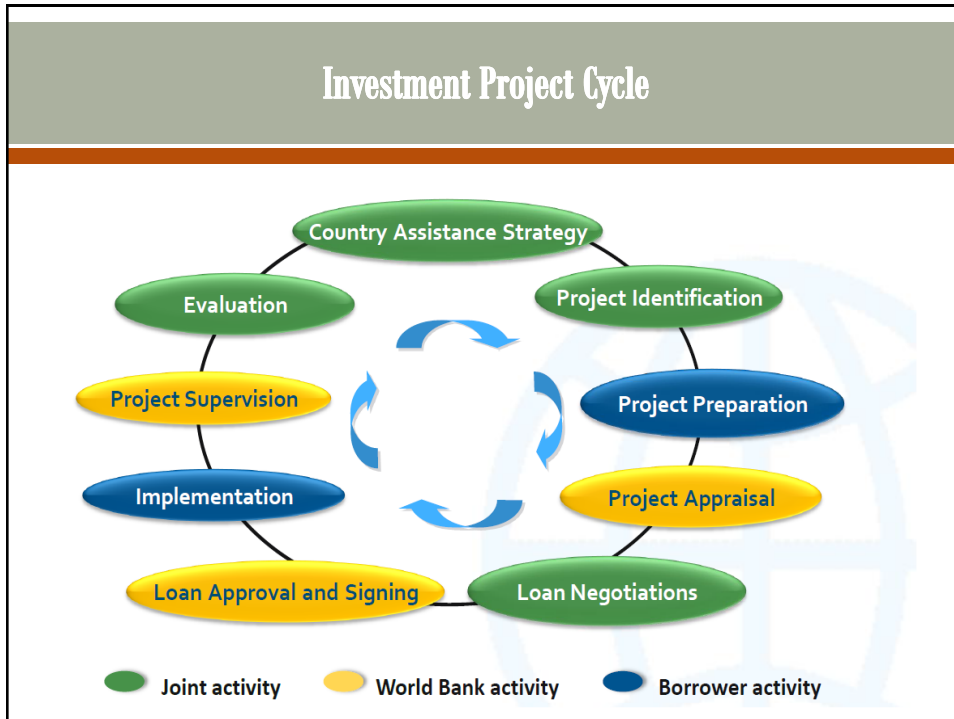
Investment Project Cycle

Country Assistance Strategy

Project Identification

Project Preparation

Project Appraisal

Loan Negotiations

Loan Approval and Signing

Implementation

Project Supervision

Evaluation

Joint activity

World Bank activity

Borrower activity